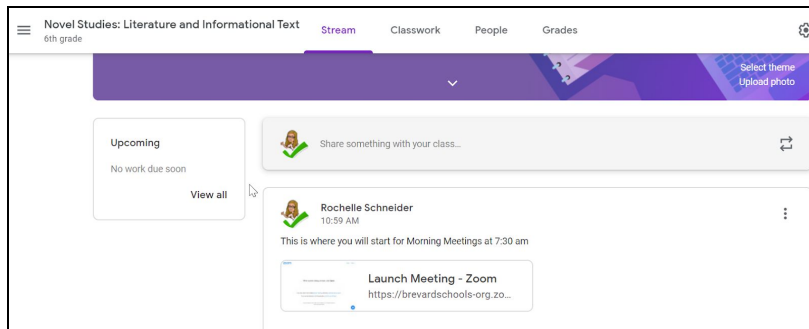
Novel Studies: Literature and Informational Text
6th grade

Stream Classwork People Grades

Select theme
Upload photo

Upcoming
No work due soon
View all

Share something with your class...

Rochelle Schneider
10:59 AM

This is where you will start for Morning Meetings at 7:30 am

Launch Meeting - Zoom
https://brevardschools-org.zo...